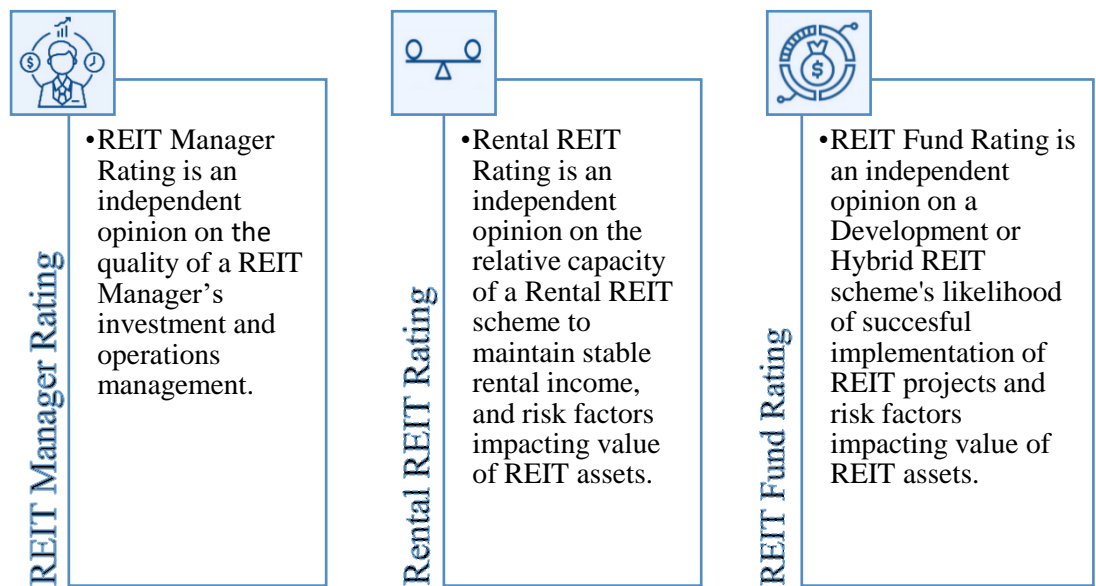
REIT Manager Rating

•REIT Manager Rating is an independent opinion on the quality of a REIT Manager's investment and operations management.

Rental REIT Rating

•Rental REIT Rating is an independent opinion on the relative capacity of a Rental REIT scheme to maintain stable rental income, and risk factors impacting value of REIT assets.

REIT Fund Rating

•REIT Fund Rating is an independent opinion on a Development or Hybrid REIT scheme's likelihood of succesful implementation of REIT projects and risk factors impacting value of REIT assets.